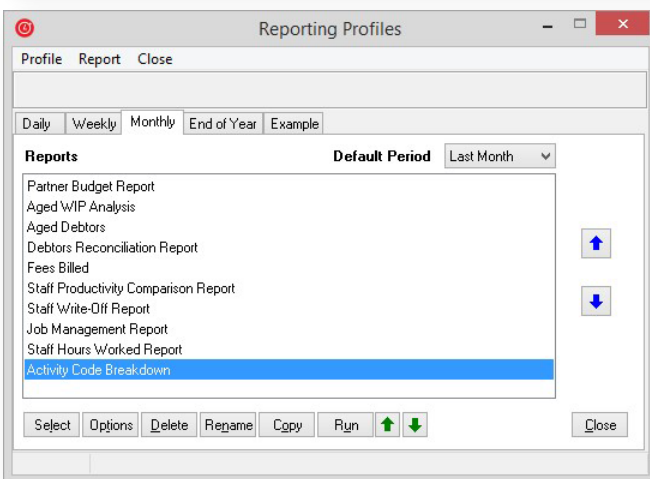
Reporting Profiles

Profile Report Close

Daily Weekly Monthly End of Year Example

Reports

Default Period Last Month

Partner Budget Report
Aged WIP Analysis
Aged Debtors
Debtors Reconciliation Report
Fees Billed
Staff Productivity Comparison Report
Staff Write-Off Report
Job Management Report
Staff Hours Worked Report
Activity Code Breakdown

Select Options Delete Rename Copy Run Close